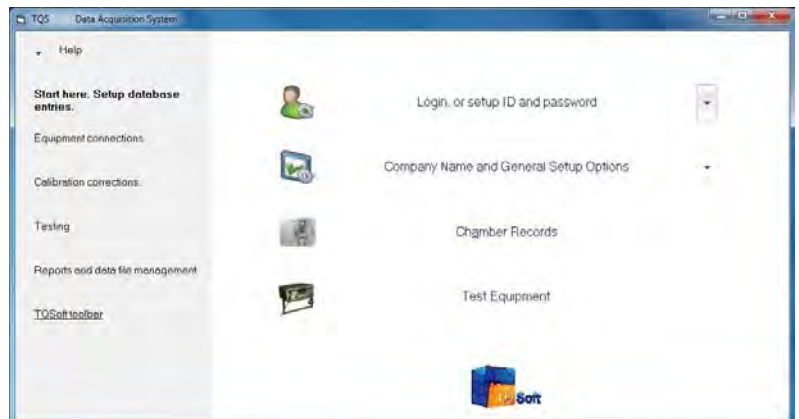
TQS Data Acquisition System

Help

Start here. Setup database entries.

Equipment connections

Calibration corrections

Testing

Reports and data file management

TQSoft toolbar

Login, or setup ID and password

Company Name and General Setup Options

Chamber Records

Test Equipment

TQSoft